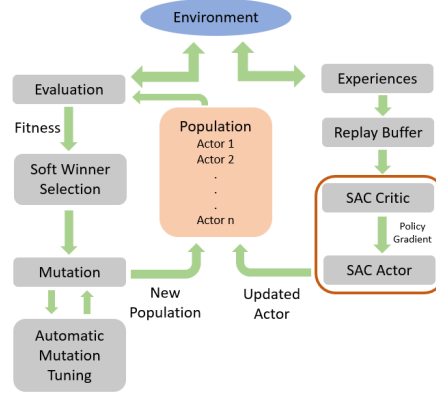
Environment

Evaluation

Fitness

Soft Winner Selection

Mutation

Automatic Mutation Tuning

Population
Actor 1
Actor 2
.
.
.
Actor n

New Population

Updated Actor

Experiences

Replay Buffer

SAC Critic

Policy Gradient

SAC Actor